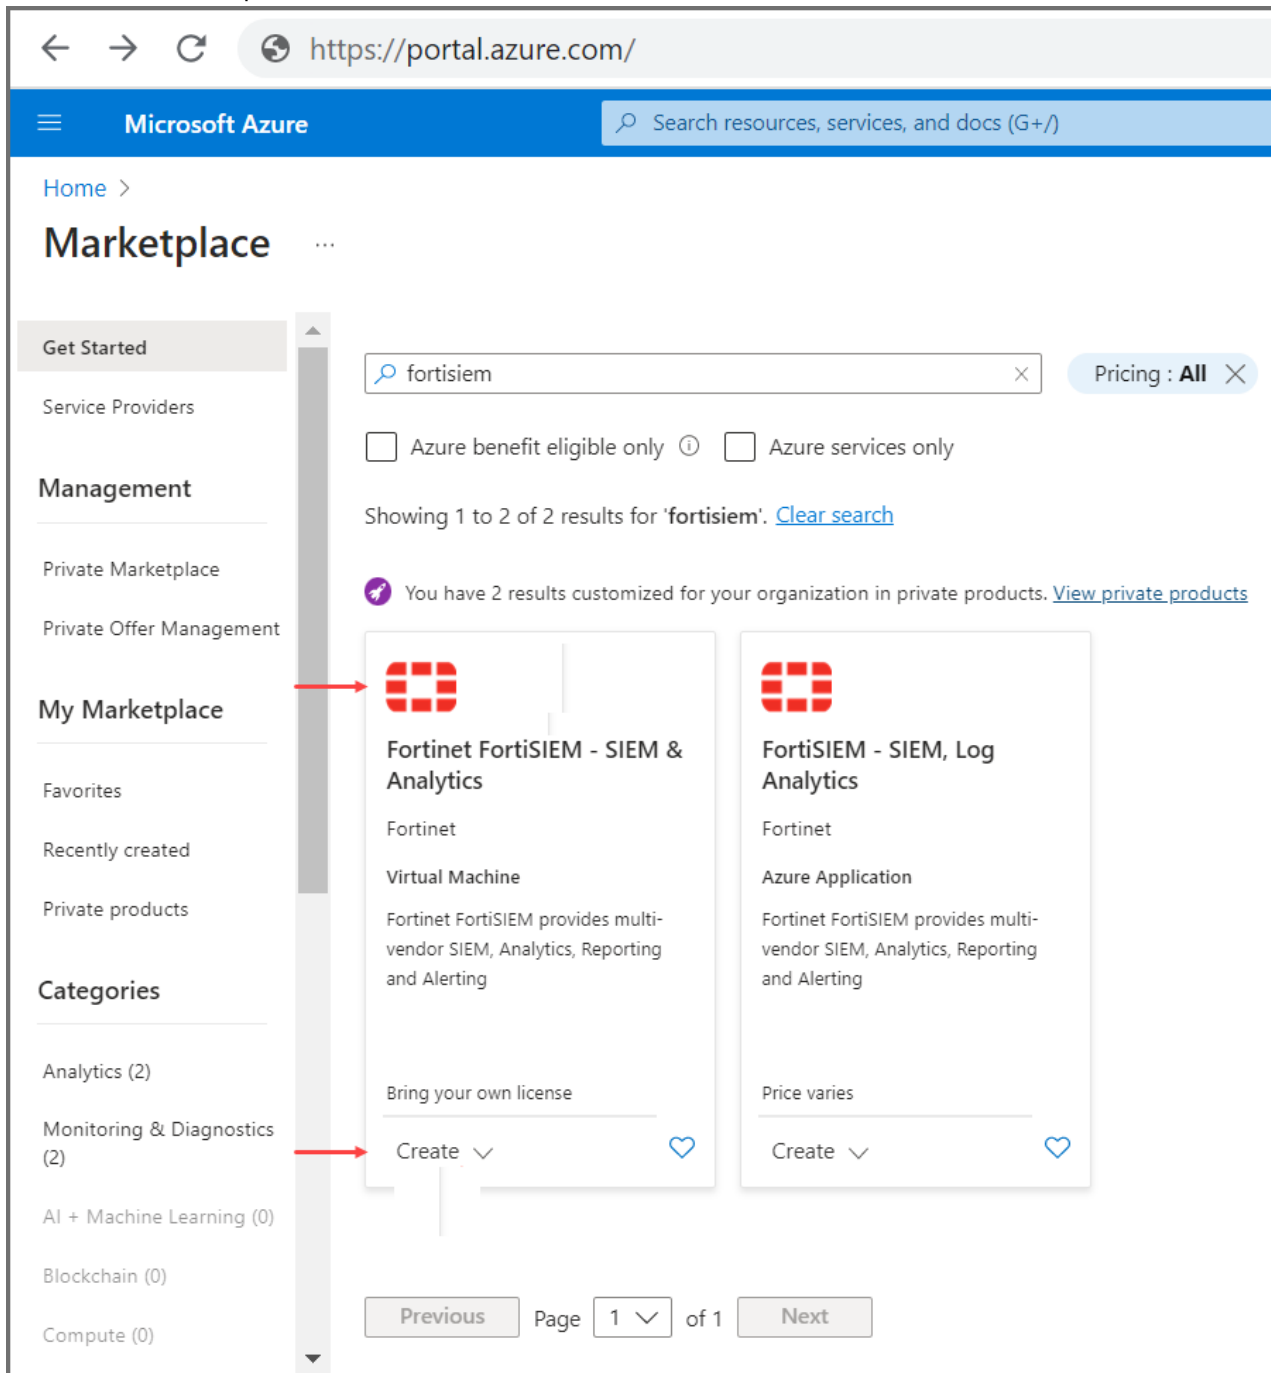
https://portal.azure.com/

Microsoft Azure

Search resources, services, and docs (G+/)

Home >

Marketplace ...

Get Started

Service Providers

Management

Private Marketplace

Private Offer Management

My Marketplace

Favorites

Recently created

Private products

Categories

Analytics (2)

Monitoring & Diagnostics (2)

AI + Machine Learning (0)

Blockchain (0)

Compute (0)

fortisiem

Pricing : All

Azure benefit eligible only

Azure services only

Showing 1 to 2 of 2 results for 'fortisiem'. Clear search

You have 2 results customized for your organization in private products. View private products

Fortinet FortiSIEM - SIEM & Analytics

Fortinet

Virtual Machine

Fortinet FortiSIEM provides multi-vendor SIEM, Analytics, Reporting and Alerting

Bring your own license

Create

FortiSIEM - SIEM, Log Analytics

Fortinet

Azure Application

Fortinet FortiSIEM provides multi-vendor SIEM, Analytics, Reporting and Alerting

Price varies

Create

Previous

Page 1 of 1

Next